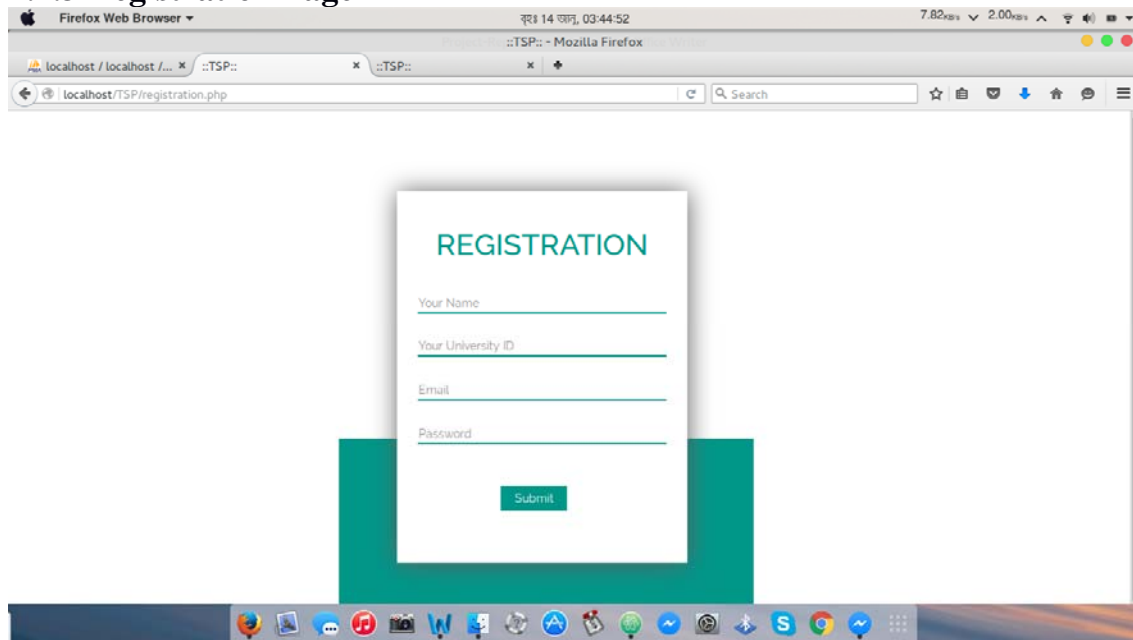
Firefox Web Browser ▾

বৃহঃ 14 জানু, 03:44:52

7.82KB/s 2.00KB/s

::TSP:: - Mozilla Firefox

localhost / localhost /... ×

::TSP:: ×

::TSP:: ×

localhost/TSP/registration.php

Search

REGISTRATION

Your Name

Your University ID

Email

Password

Submit